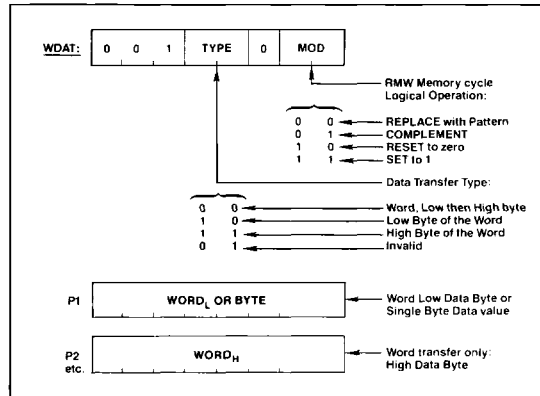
WDAT:

| 0 | 0 | 1 | TYPE | 0 | MOD |
|---|---|---|---|---|---|

RMW Memory cycle Logical Operation:

0 0 REPLACE with Pattern
0 1 COMPLEMENT
1 0 RESET to zero
1 1 SET to 1

Data Transfer Type:

0 0 Word, Low then High byte
1 0 Low Byte of the Word
1 1 High Byte of the Word
0 1 Invalid

P1 $WORD_L$ OR BYTE — Word Low Data Byte or Single Byte Data value

P2 etc. $WORD_H$ — Word transfer only: High Data Byte